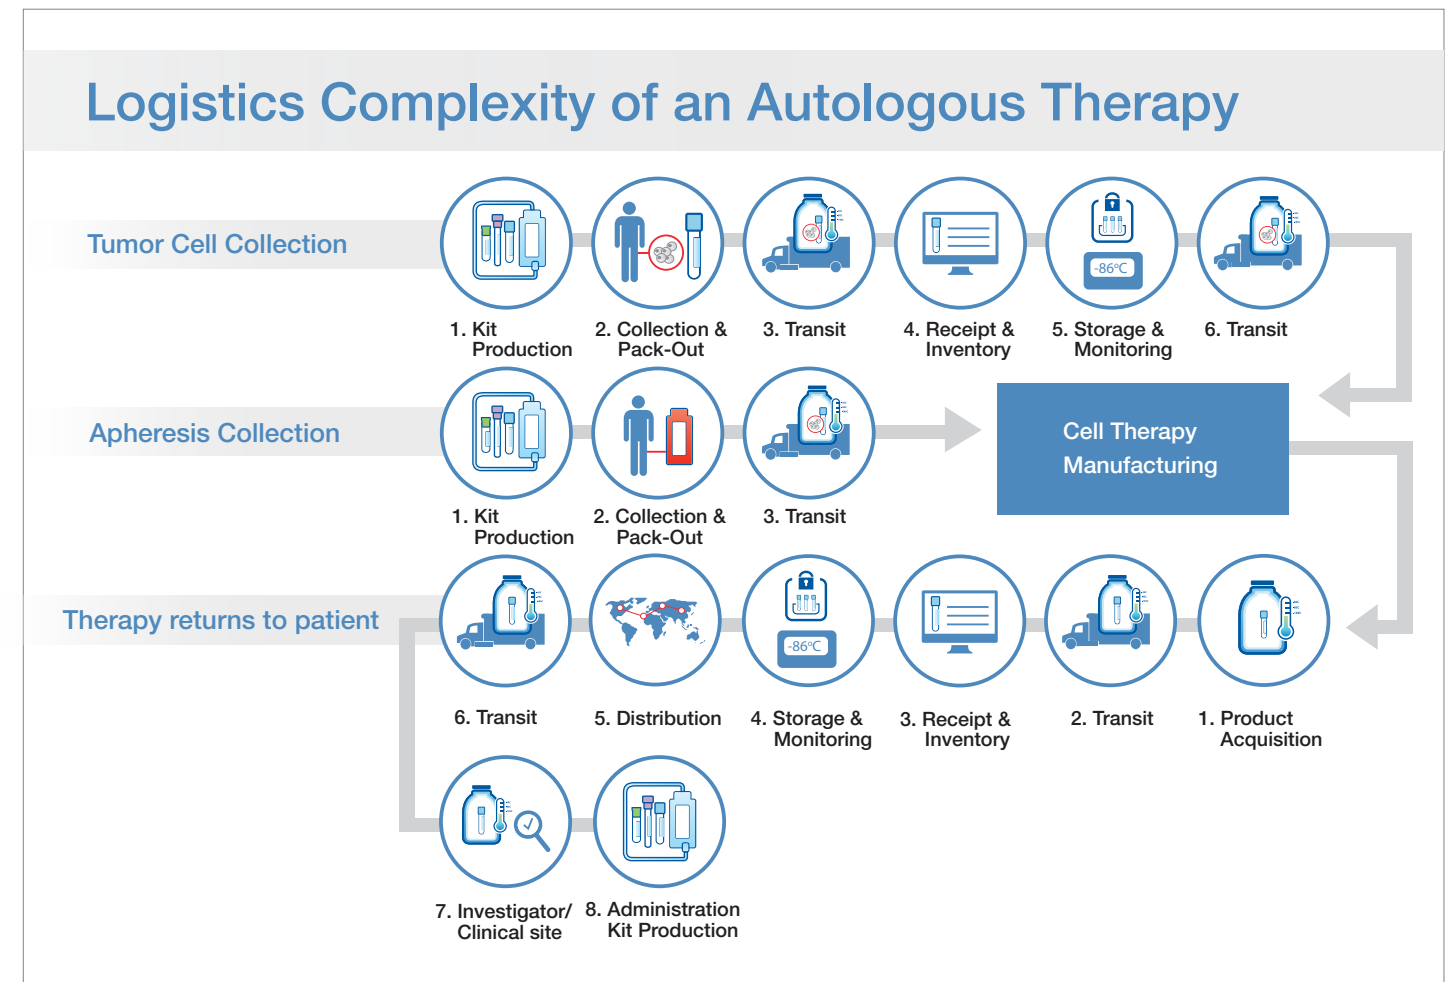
Logistics Complexity of an Autologous Therapy

Tumor Cell Collection

-86°C

1. Kit Production

2. Collection & Pack-Out

3. Transit

4. Receipt & Inventory

5. Storage & Monitoring

6. Transit

Apheresis Collection

Cell Therapy Manufacturing

1. Kit Production

2. Collection & Pack-Out

3. Transit

Therapy returns to patient

-86°C

6. Transit

5. Distribution

4. Storage & Monitoring

3. Receipt & Inventory

2. Transit

1. Product Acquisition

7. Investigator/ Clinical site

8. Administration Kit Production